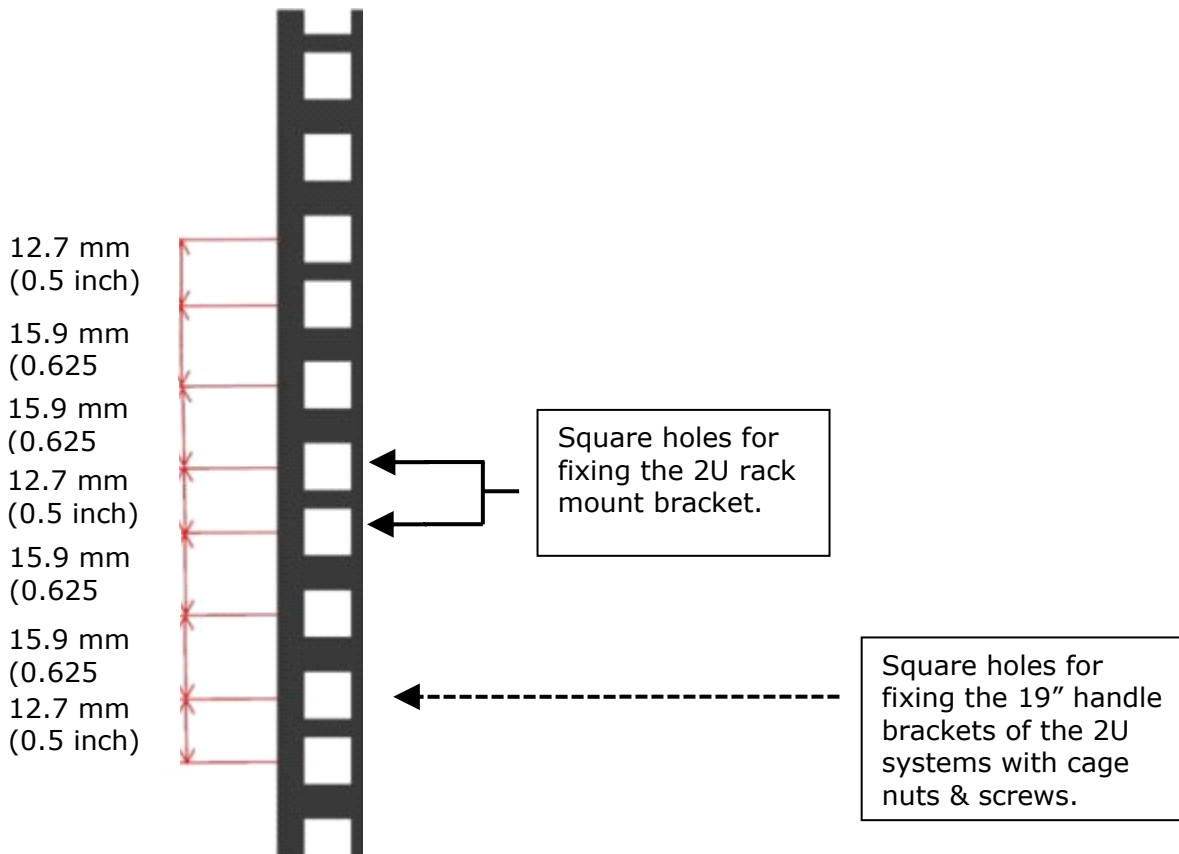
12.7 mm
(0.5 inch)
15.9 mm
(0.625
15.9 mm
(0.625
12.7 mm
(0.5 inch)
15.9 mm
(0.625
15.9 mm
(0.625
12.7 mm
(0.5 inch)

Square holes for fixing the 2U rack mount bracket.

Square holes for fixing the 19” handle brackets of the 2U systems with cage nuts & screws.